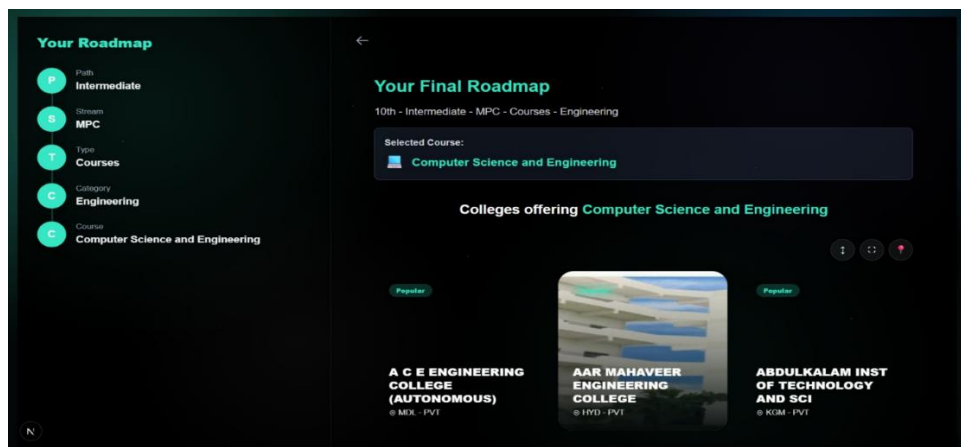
Your Roadmap

P
Path
Intermediate

S
Stream
MPC

T
Type
Courses

C
Category
Engineering

C
Course
Computer Science and Engineering

N

←

Your Final Roadmap

10th - Intermediate - MPC - Courses - Engineering

Selected Course:
Computer Science and Engineering

Colleges offering Computer Science and Engineering

Popular
A C E ENGINEERING COLLEGE (AUTONOMOUS)
MDL - PVT

AAR MAHAVEER ENGINEERING COLLEGE
HYD - PVT

Popular
ABDULKALAM INST OF TECHNOLOGY AND SCI
KGM - PVT